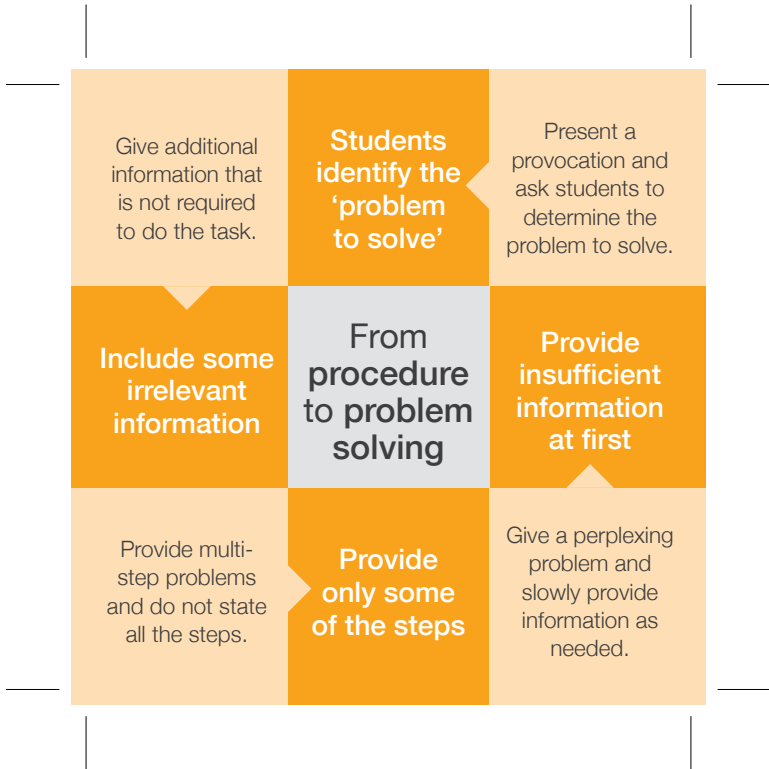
Give additional information that is not required to do the task.

Students identify the ‘problem to solve’

Present a provocation and ask students to determine the problem to solve.

Include some irrelevant information

From procedure to problem solving

Provide insufficient information at first

Provide multi-step problems and do not state all the steps.

Provide only some of the steps

Give a perplexing problem and slowly provide information as needed.